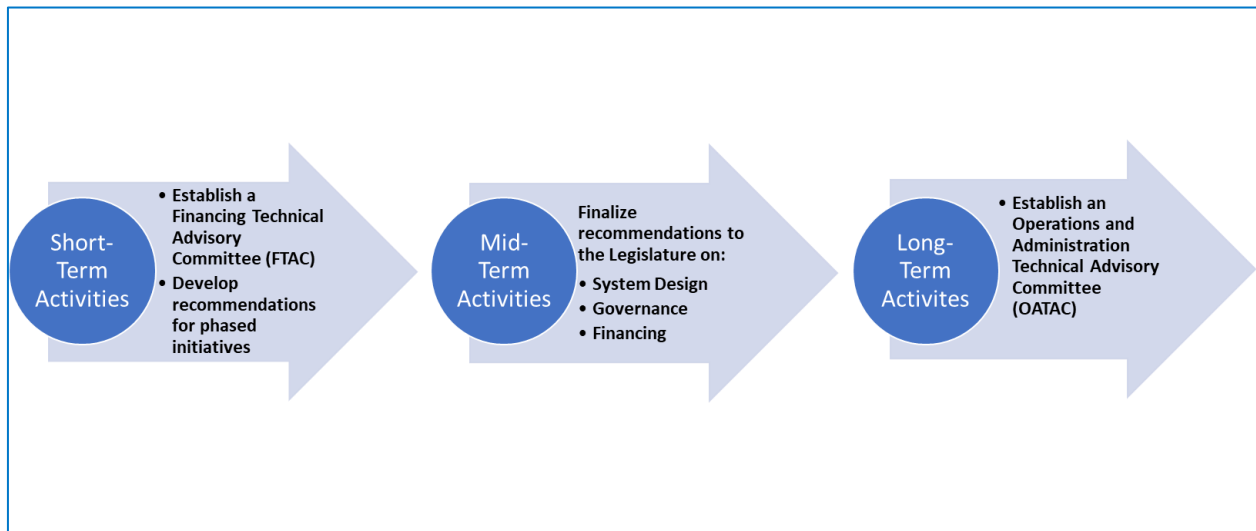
Short-Term Activities

• Establish a Financing Technical Advisory Committee (FTAC)
• Develop recommendations for phased initiatives

Mid-Term Activities

Finalize recommendations to the Legislature on:
• System Design
• Governance
• Financing

Long-Term Activites

• Establish an Operations and Administration Technical Advisory Committee (OATAC)